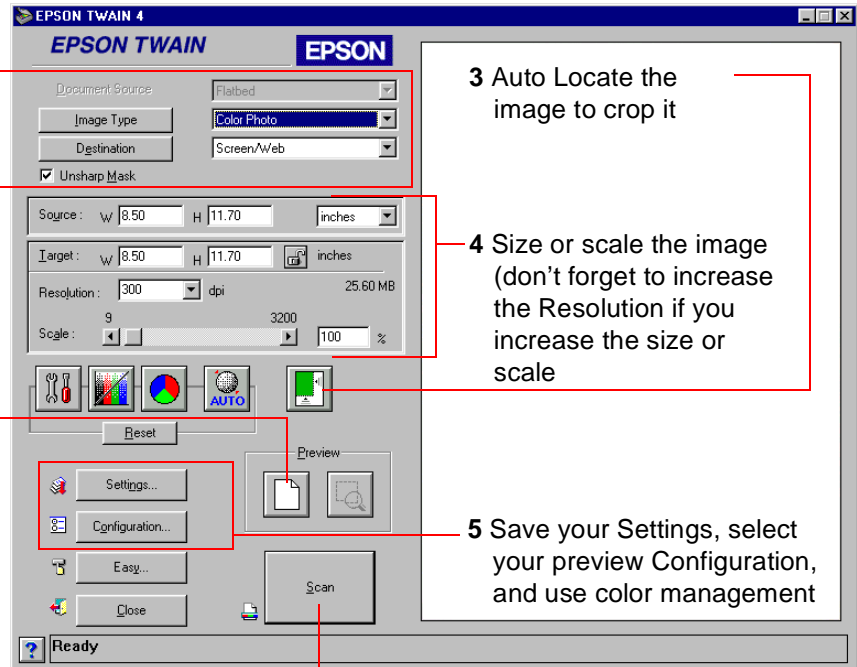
EPSON TWAIN 4

EPSON TWAIN

EPSON

Document Source

Flatbed

Image Type

Color Photo

Destination

Screen/Web

Unsharp Mask

Source : W 8.50 H 11.70 inches

Target : W 8.50 H 11.70 inches

Resolution : 300 dpi 25.60 MB

9 3200

Scale : 100 %

AUTO

Reset

Preview

Settings...

Configuration...

Easy...

Close

Scan

Ready

**3** Auto Locate the image to crop it

**4** Size or scale the image (don't forget to increase the Resolution if you increase the size or scale

**5** Save your Settings, select your preview Configuration, and use color management